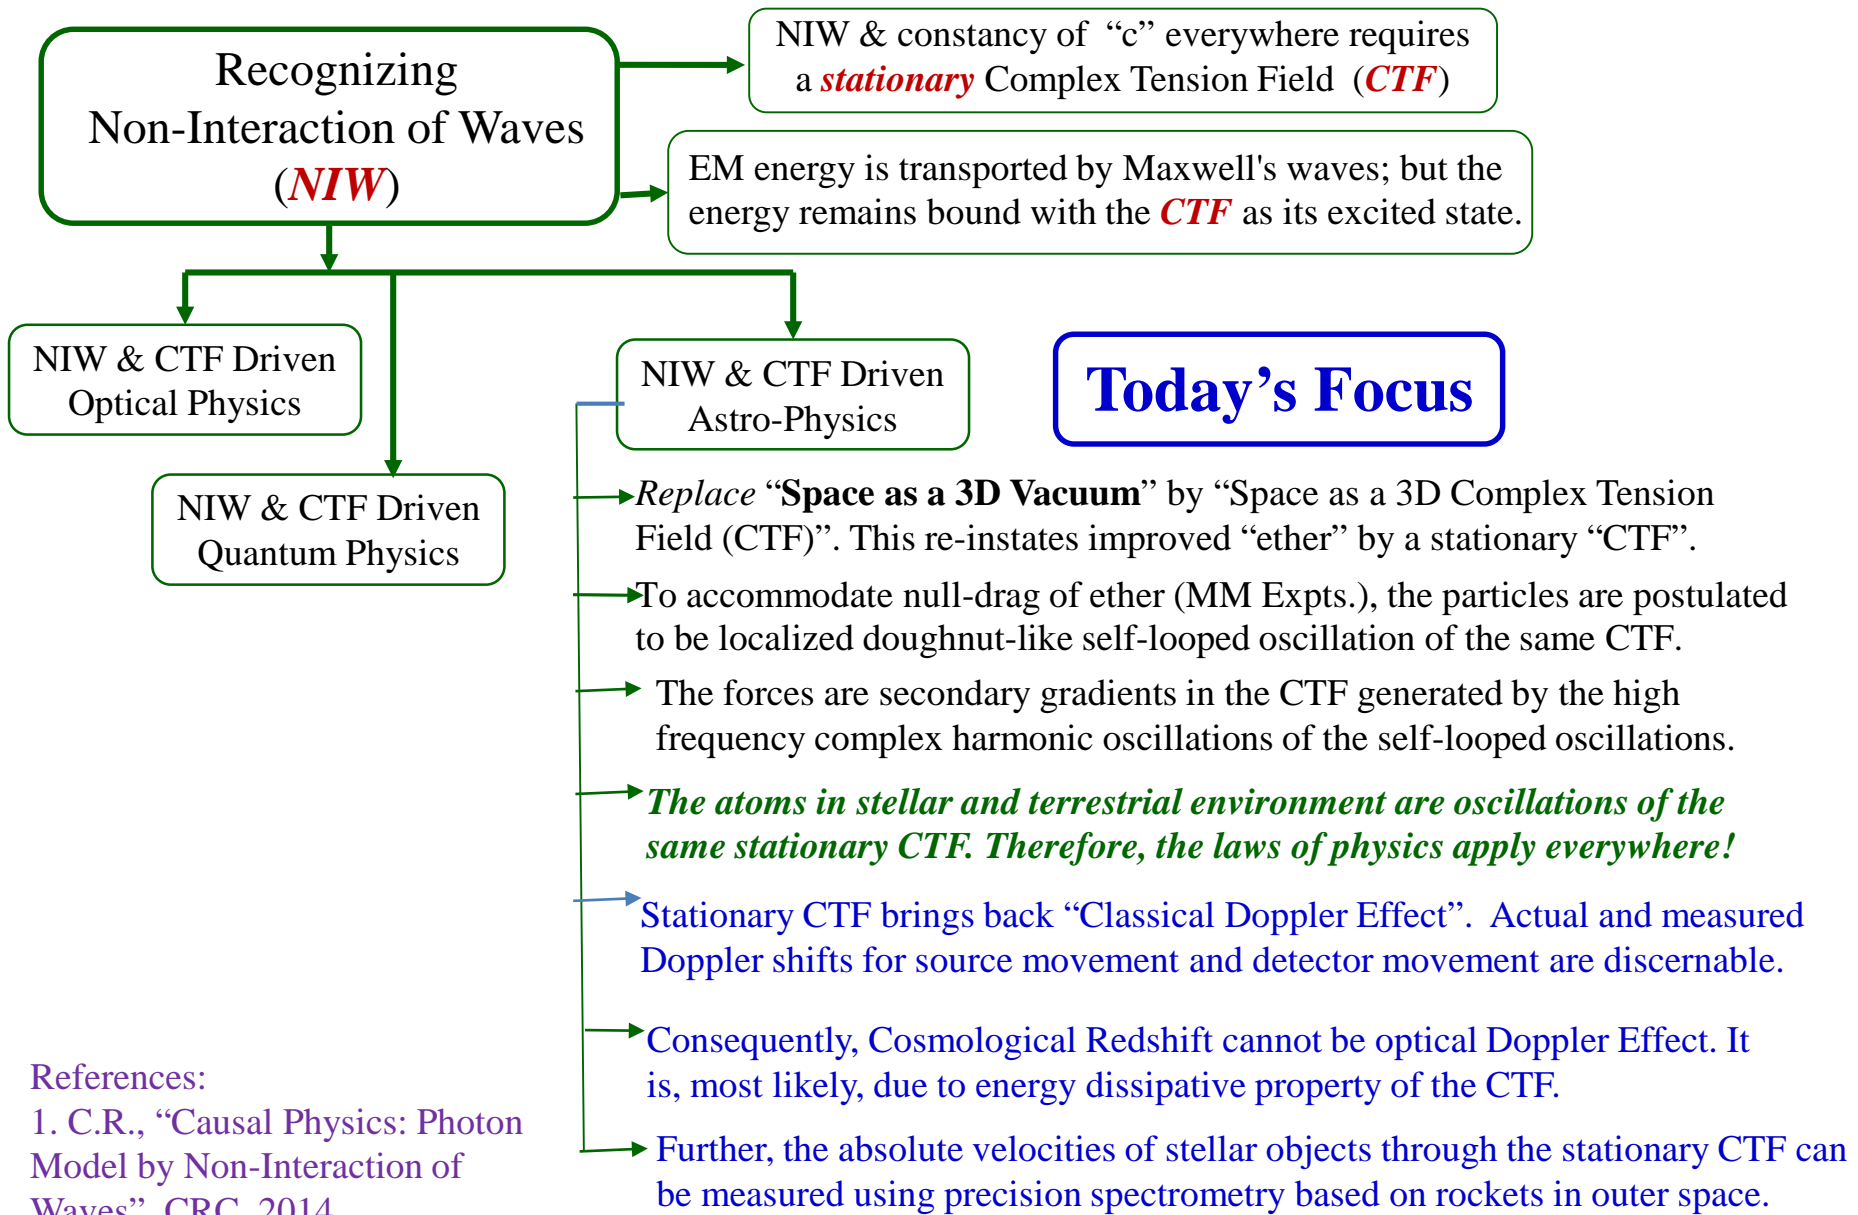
Recognizing Non-Interaction of Waves (NIW)

NIW & constancy of "c" everywhere requires a stationary Complex Tension Field (CTF)

EM energy is transported by Maxwell's waves; but the energy remains bound with the CTF as its excited state.

NIW & CTF Driven Optical Physics

NIW & CTF Driven Quantum Physics

NIW & CTF Driven Astro-Physics

Today's Focus

Replace "Space as a 3D Vacuum" by "Space as a 3D Complex Tension Field (CTF)". This re-instates improved "ether" by a stationary "CTF".

To accommodate null-drag of ether (MM Expts.), the particles are postulated to be localized doughnut-like self-looped oscillation of the same CTF.

The forces are secondary gradients in the CTF generated by the high frequency complex harmonic oscillations of the self-looped oscillations.

The atoms in stellar and terrestrial environment are oscillations of the same stationary CTF. Therefore, the laws of physics apply everywhere!

Stationary CTF brings back "Classical Doppler Effect". Actual and measured Doppler shifts for source movement and detector movement are discernable.

Consequently, Cosmological Redshift cannot be optical Doppler Effect. It is, most likely, due to energy dissipative property of the CTF.

Further, the absolute velocities of stellar objects through the stationary CTF can be measured using precision spectrometry based on rockets in outer space.

References:
1. C.R., "Causal Physics: Photon Model by Non-Interaction of Waves", CRC, 2014